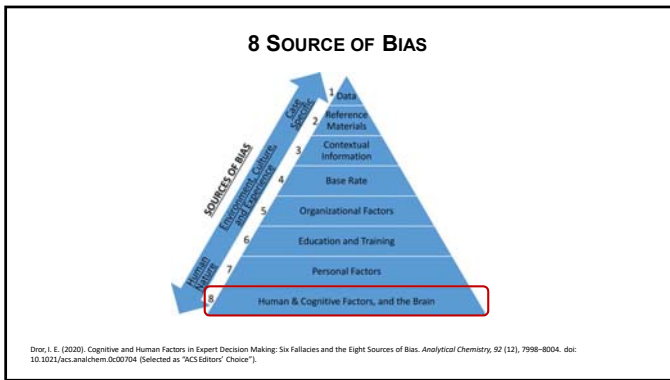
8 SOURCE OF BIAS

SOURCES OF BIAS

Case Specific

Environment, Culture, and Experience

Human Nature

1 Data

2 Reference Materials

3 Contextual Information

4 Base Rate

5 Organizational Factors

6 Education and Training

7 Personal Factors

8 Human & Cognitive Factors, and the Brain

Dror, I. E. (2020). Cognitive and Human Factors in Expert Decision Making: Six Fallacies and the Eight Sources of Bias. Analytical Chemistry, 92 (12), 7998–8004. doi: 10.1021/acs.analchem.0c00704 (Selected as "ACS Editors' Choice").